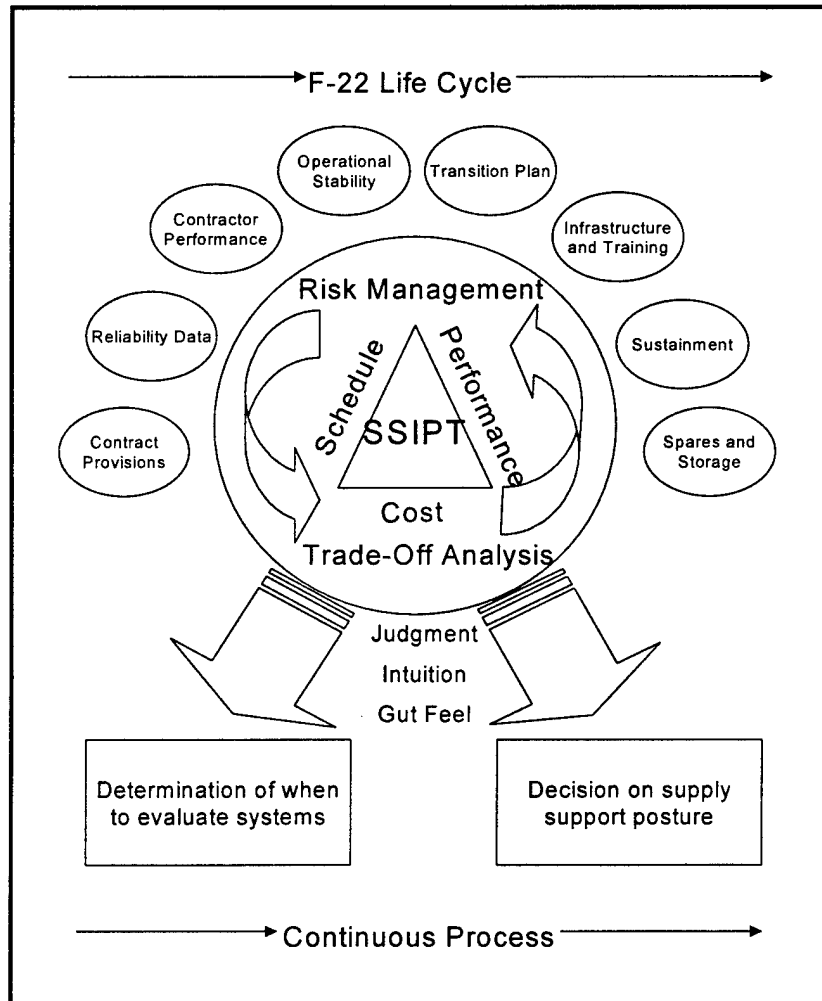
F-22 Life Cycle

Operational Stability

Transition Plan

Contractor Performance

Infrastructure and Training

Reliability Data

Sustainment

Contract Provisions

Spares and Storage

Risk Management

Schedule

Performance

SSIPT

Cost

Trade-Off Analysis

Judgment

Intuition

Gut Feel

Determination of when to evaluate systems

Decision on supply support posture

Continuous Process